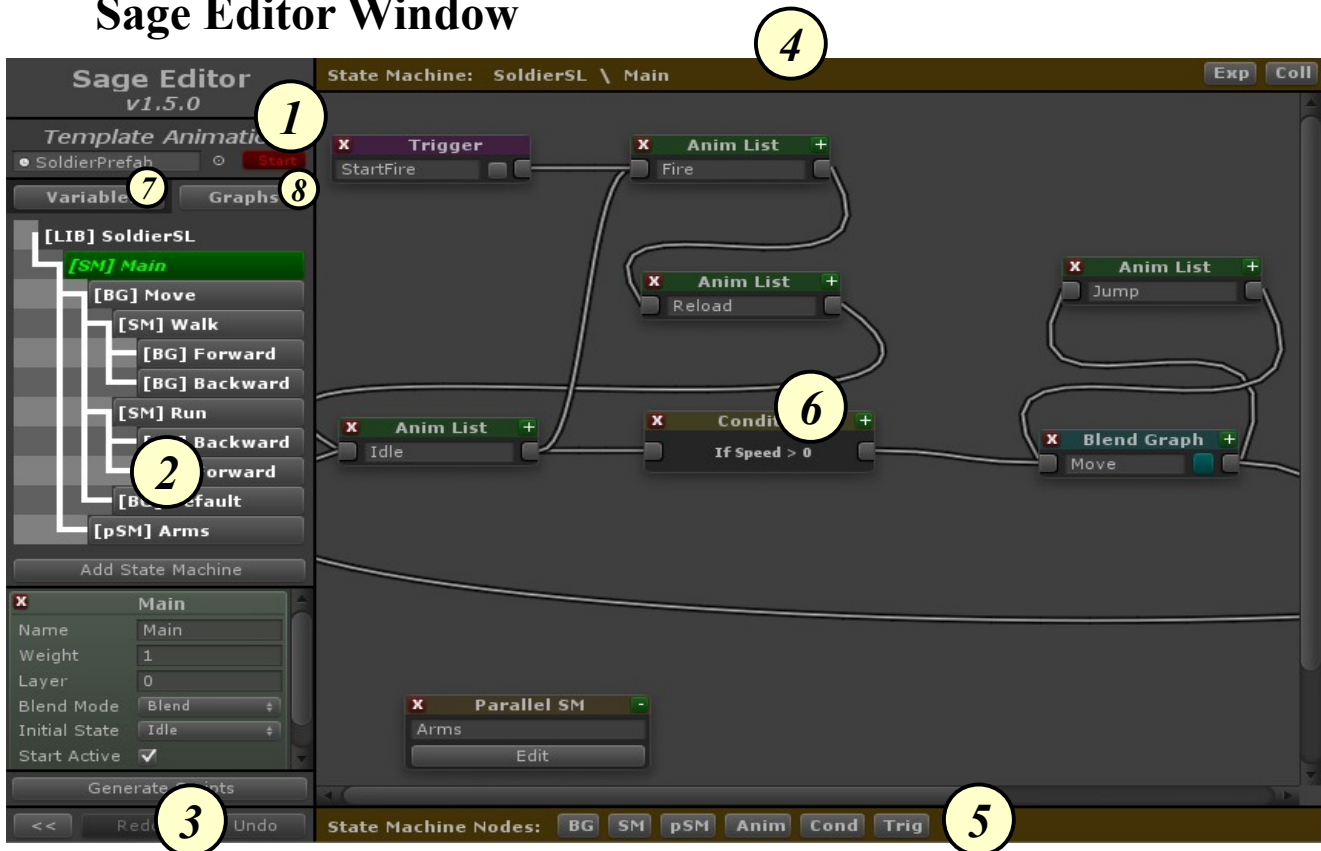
Sage Editor Window

4

State Machine: SoldierSL \ Main

Exp Coll

Sage Editor
v1.5.0

1

Template Animati

SoldierPrefab Start

Variable 7 Graphs 8

[LIB] SoldierSL
[SM] Main
[BG] Move
[SM] Walk
[BG] Forward
[BG] Backward
[SM] Run
[BG] Backward
2 orward
[BG] efault
[pSM] Arms

Add State Machine

x Main
Name Main
Weight 1
Layer 0
Blend Mode Blend
Initial State Idle
Start Active

Generate Scripts

<< Red 3 Undo

x Trigger
StartFire

x Anim List +
Fire

x Anim List +
Reload

x Anim List +
Jump

x Anim List +
Idle

x Condit 6 +
If Speed > 0

x Blend Graph +
Move

x Parallel SM -
Arms
Edit

State Machine Nodes: BG SM pSM Anim Cond Trig

5